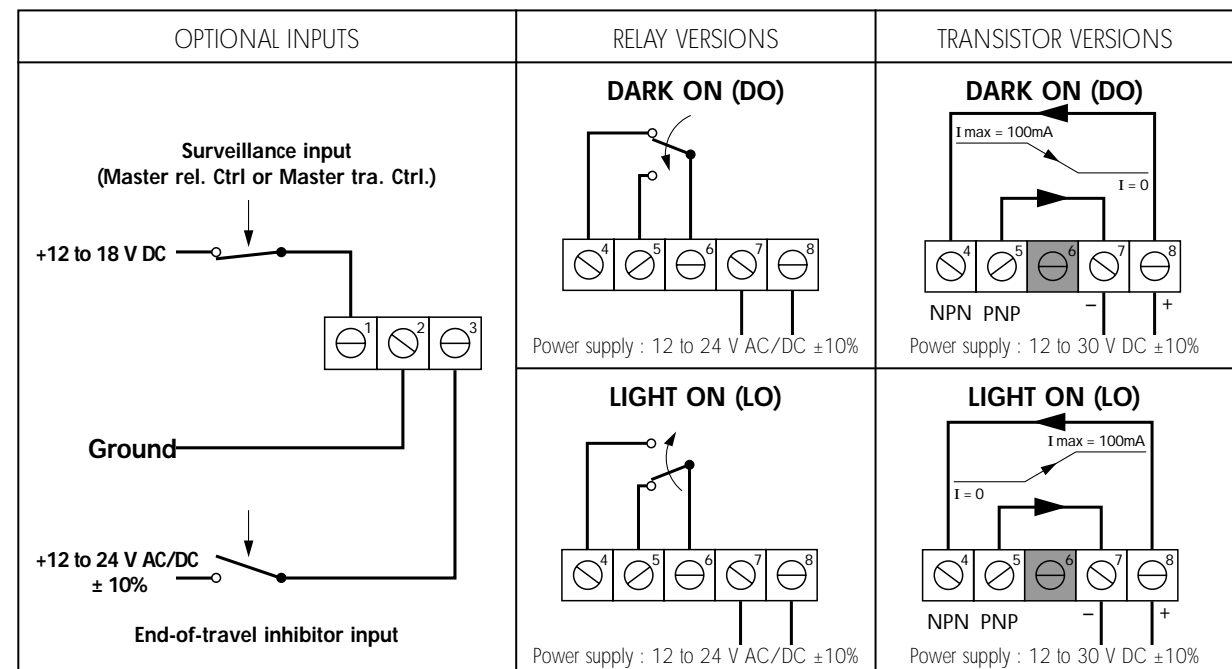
| OPTIONAL INPUTS | RELAY VERSIONS | TRANSISTOR VERSIONS |
|---|---|---|
| Surveillance input (Master rel. Ctrl or Master tra. Ctrl.) +12 to 18 V DC 1 2 3 Ground +12 to 24 V AC/DC ± 10% End-of-travel inhibitor input | DARK ON (DO) 4 5 6 7 8 Power supply : 12 to 24 V AC/DC ±10% | DARK ON (DO) I max = 100mA I = 0 4 5 6 7 8 NPN PNP – + Power supply : 12 to 30 V DC ±10% |
| | LIGHT ON (LO) 4 5 6 7 8 Power supply : 12 to 24 V AC/DC ±10% | LIGHT ON (LO) I max = 100mA I = 0 4 5 6 7 8 NPN PNP – + Power supply : 12 to 30 V DC ±10% |